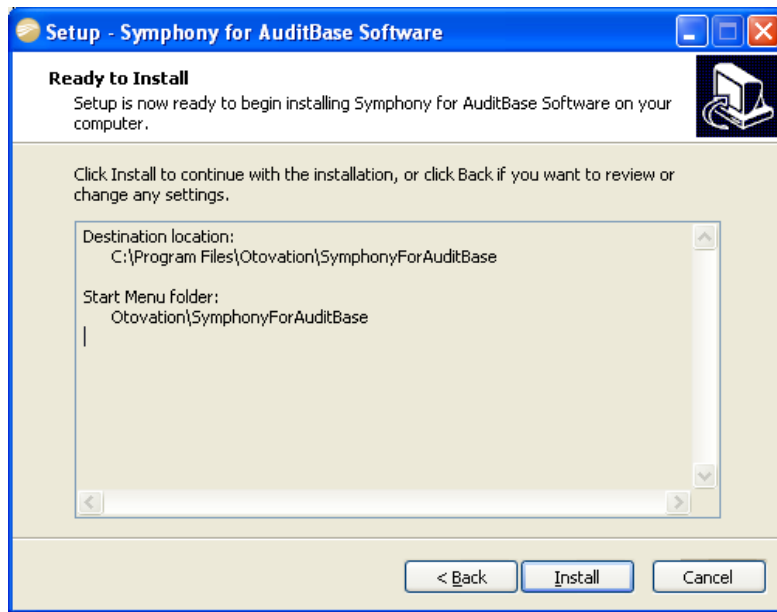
Setup - Symphony for AuditBase Software

Ready to Install
Setup is now ready to begin installing Symphony for AuditBase Software on your computer.

Click Install to continue with the installation, or click Back if you want to review or change any settings.

Destination location:
C:\Program Files\Otovation\SymphonyForAuditBase

Start Menu folder:
Otovation\SymphonyForAuditBase

< Back
Install
Cancel